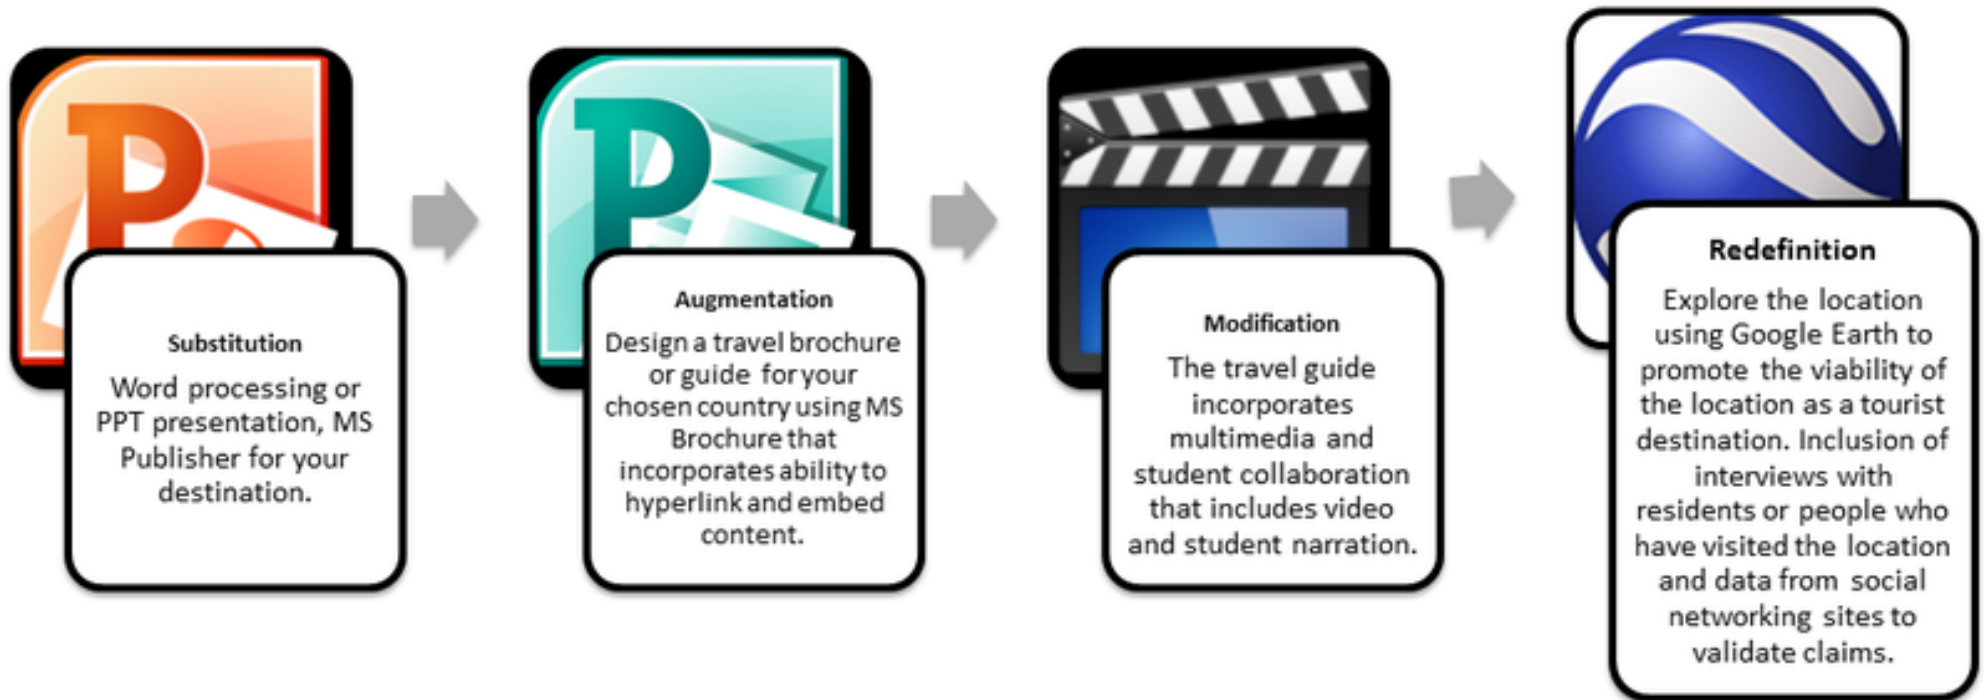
Substitution

Word processing or PPT presentation, MS Publisher for your destination.

Augmentation

Design a travel brochure or guide for your chosen country using MS Brochure that incorporates ability to hyperlink and embed content.

Modification

The travel guide incorporates multimedia and student collaboration that includes video and student narration.

Redefinition

Explore the location using Google Earth to promote the viability of the location as a tourist destination. Inclusion of interviews with residents or people who have visited the location and data from social networking sites to validate claims.